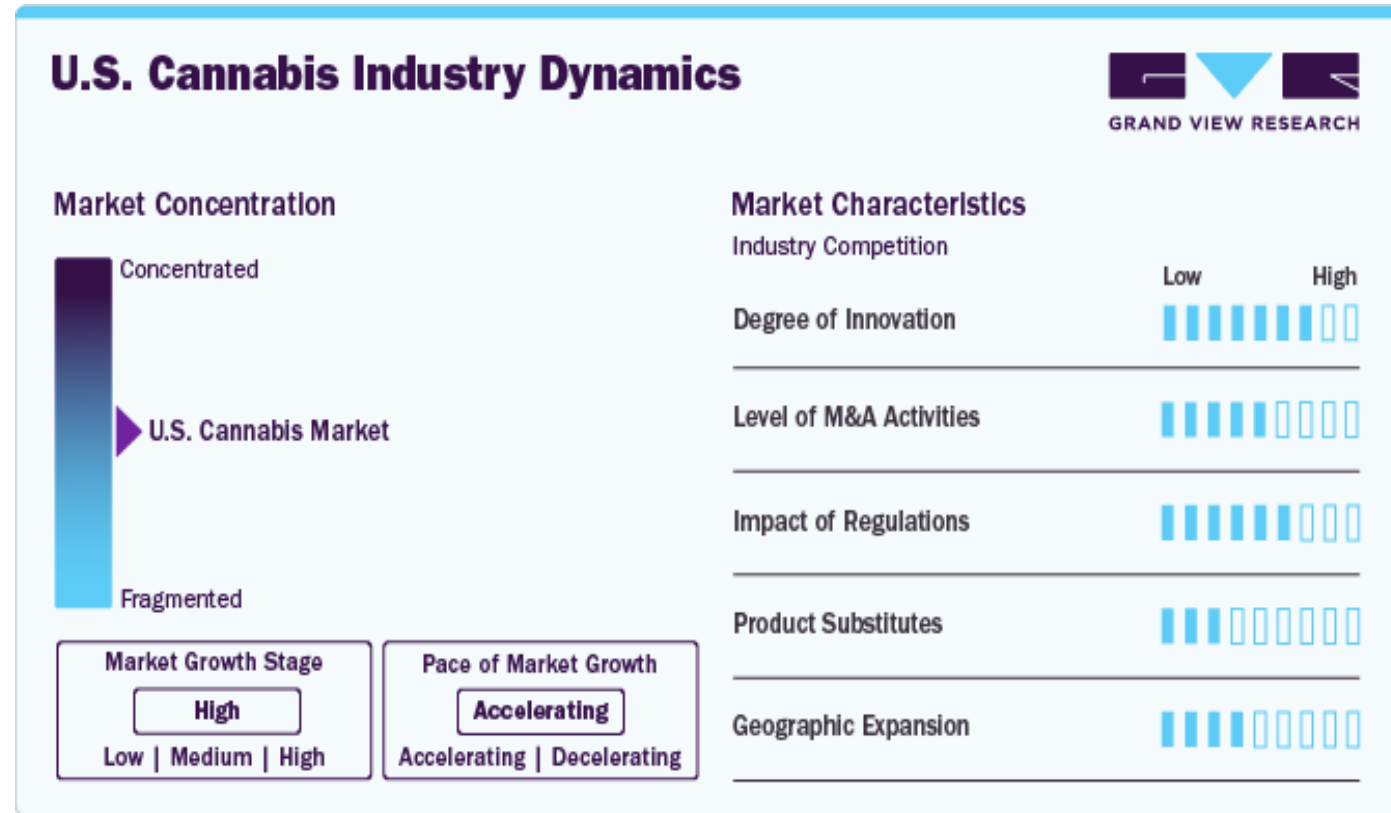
U.S. Cannabis Industry Dynamics

GRAND VIEW RESEARCH

Market Concentration

Concentrated

U.S. Cannabis Market

Fragmented

Market Growth Stage

High

Low | Medium | High

Pace of Market Growth

Accelerating

Accelerating | Decelerating

Market Characteristics

Industry Competition

Low High

Degree of Innovation

Level of M&A Activities

Impact of Regulations

Product Substitutes

Geographic Expansion